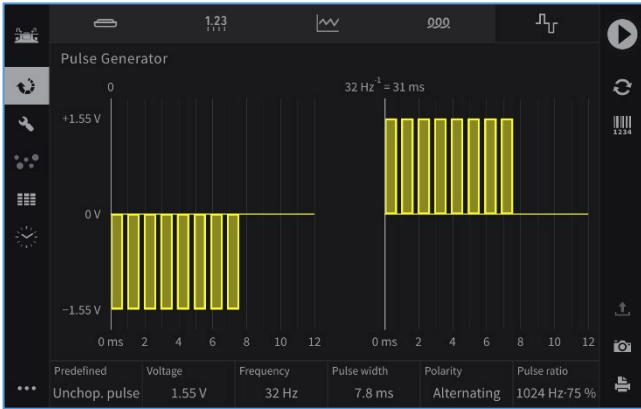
1.23

Pulse Generator

0

$32\ Hz^{-1} = 31\ ms$

+1.55 V

0 V

−1.55 V

0 ms 2 4 6 8 10 12

0 ms 2 4 6 8 10 12

1234

| Predefined | Voltage | Frequency | Pulse width | Polarity | Pulse ratio |
|---|---|---|---|---|---|
| Unchop. pulse | 1.55 V | 32 Hz | 7.8 ms | Alternating | 1024 Hz·75 % |

•••